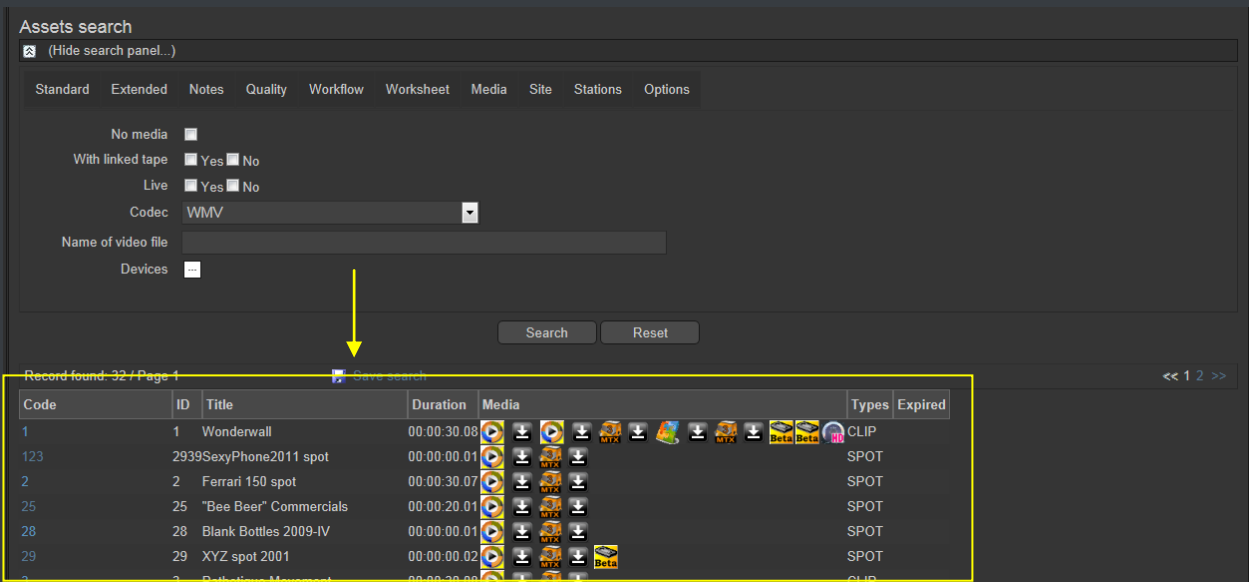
Assets search

(Hide search panel...)

Standard Extended Notes Quality Workflow Worksheet Media Site Stations Options

No media

With linked tape Yes No

Live Yes No

Codec WMV

Name of video file

Devices ...

Search Reset

Record found: 32 / Page 1 Save search << 1 2 >>

| Code | ID | Title | Duration | Media | Types | Expired |
|---|---|---|---|---|---|---|
| 1 | 1 | Wonderwall | 00:00:30.08 | MTX MTX Beta Beta HD | CLIP | |
| 123 | 2939 | SexyPhone2011 spot | 00:00:00.01 | MTX | SPOT | |
| 2 | 2 | Ferrari 150 spot | 00:00:30.07 | MTX | SPOT | |
| 25 | 25 | "Bee Beer" Commercials | 00:00:20.01 | MTX | SPOT | |
| 28 | 28 | Blank Bottles 2009-IV | 00:00:00.01 | MTX | SPOT | |
| 29 | 29 | XYZ spot 2001 | 00:00:00.02 | MTX Beta | SPOT | |
| 3 | 3 | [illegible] | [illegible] | | CLIP | |